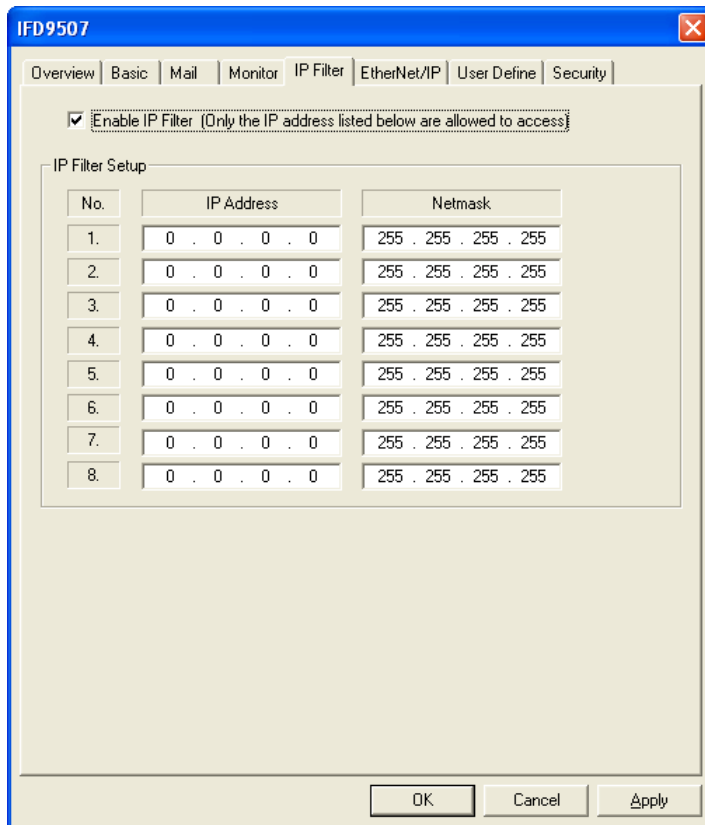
IFD9507

Overview | Basic | Mail | Monitor | IP Filter | EtherNet/IP | User Define | Security

☑ Enable IP Filter (Only the IP address listed below are allowed to access)

IP Filter Setup

| No. | IP Address | Netmask |
|---|---|---|
| 1. | 0 . 0 . 0 . 0 | 255 . 255 . 255 . 255 |
| 2. | 0 . 0 . 0 . 0 | 255 . 255 . 255 . 255 |
| 3. | 0 . 0 . 0 . 0 | 255 . 255 . 255 . 255 |
| 4. | 0 . 0 . 0 . 0 | 255 . 255 . 255 . 255 |
| 5. | 0 . 0 . 0 . 0 | 255 . 255 . 255 . 255 |
| 6. | 0 . 0 . 0 . 0 | 255 . 255 . 255 . 255 |
| 7. | 0 . 0 . 0 . 0 | 255 . 255 . 255 . 255 |
| 8. | 0 . 0 . 0 . 0 | 255 . 255 . 255 . 255 |

OK Cancel Apply